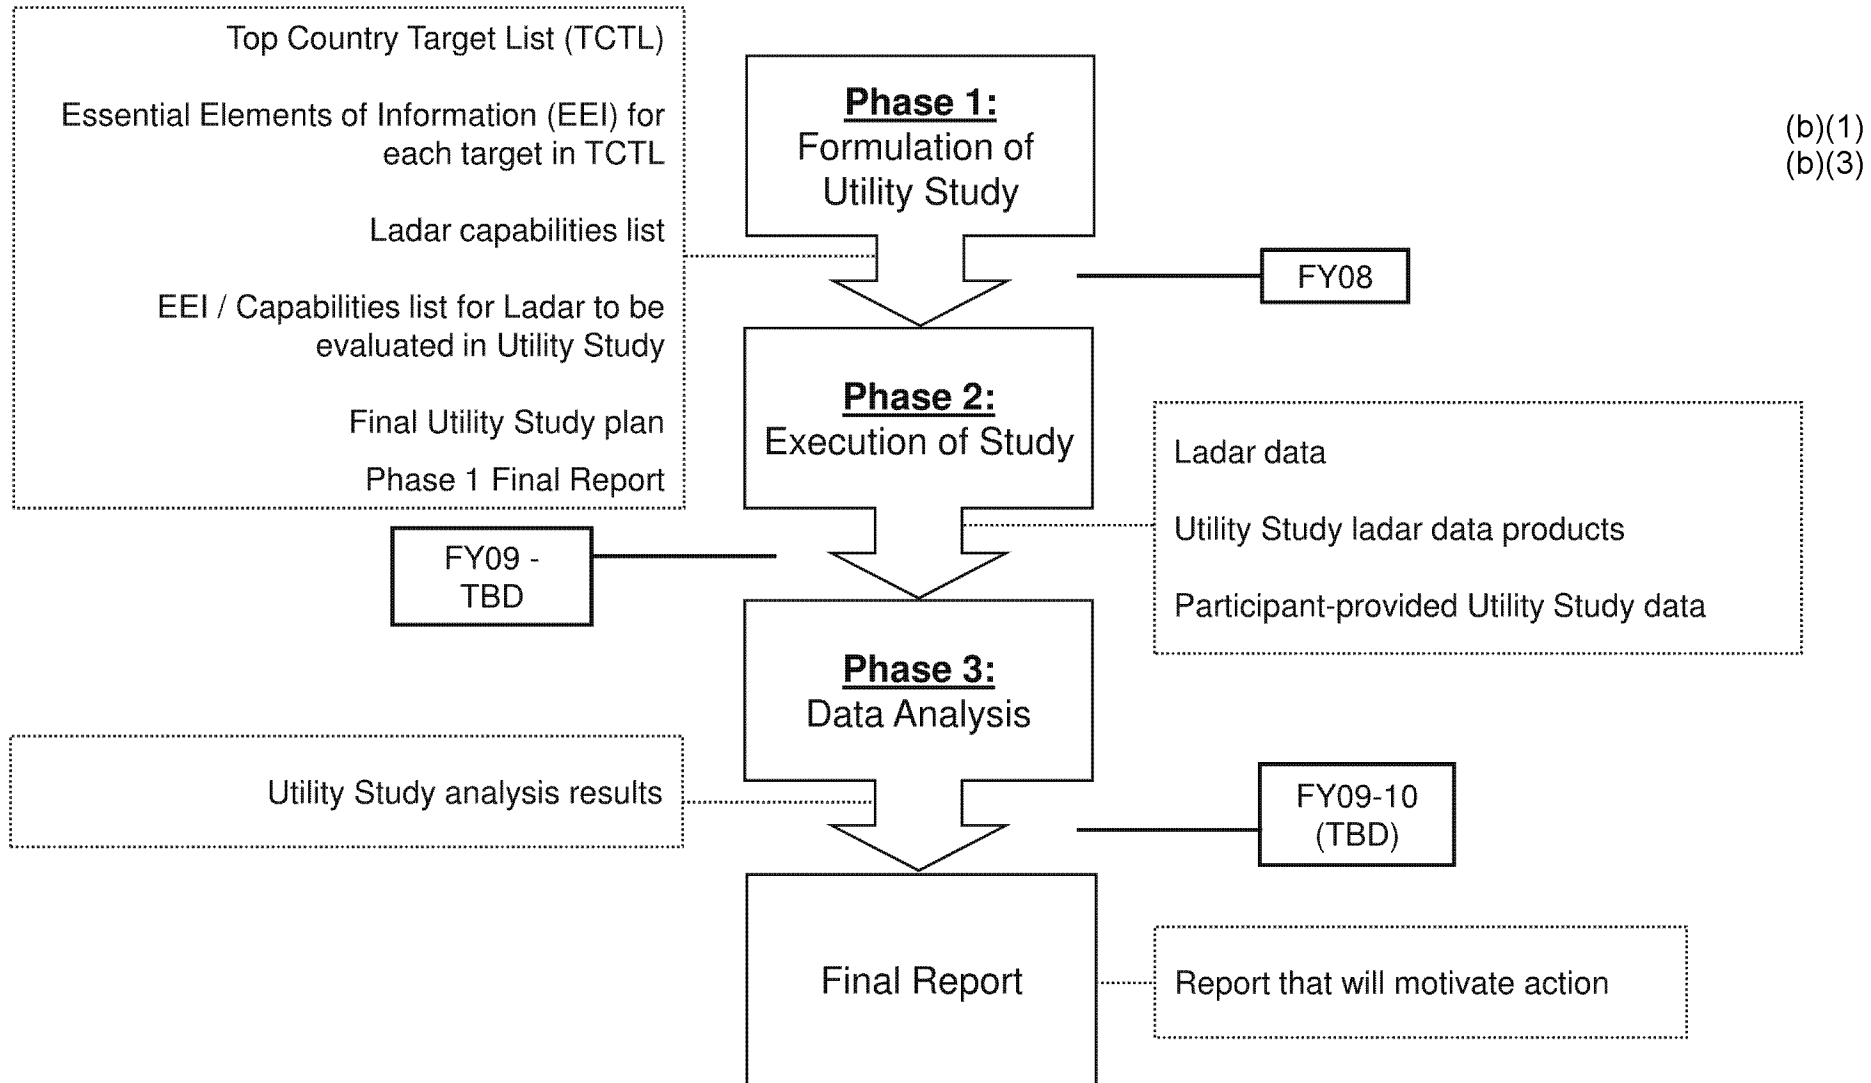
Top Country Target List (TCTL)

Essential Elements of Information (EEI) for each target in TCTL

Ladar capabilities list

EEI / Capabilities list for Ladar to be evaluated in Utility Study

Final Utility Study plan

Phase 1 Final Report

Phase 1:
Formulation of Utility Study

(b)(1)
(b)(3)

FY08

Phase 2:
Execution of Study

Ladar data

Utility Study ladar data products

Participant-provided Utility Study data

FY09 - TBD

Phase 3:
Data Analysis

Utility Study analysis results

FY09-10 (TBD)

Final Report

Report that will motivate action